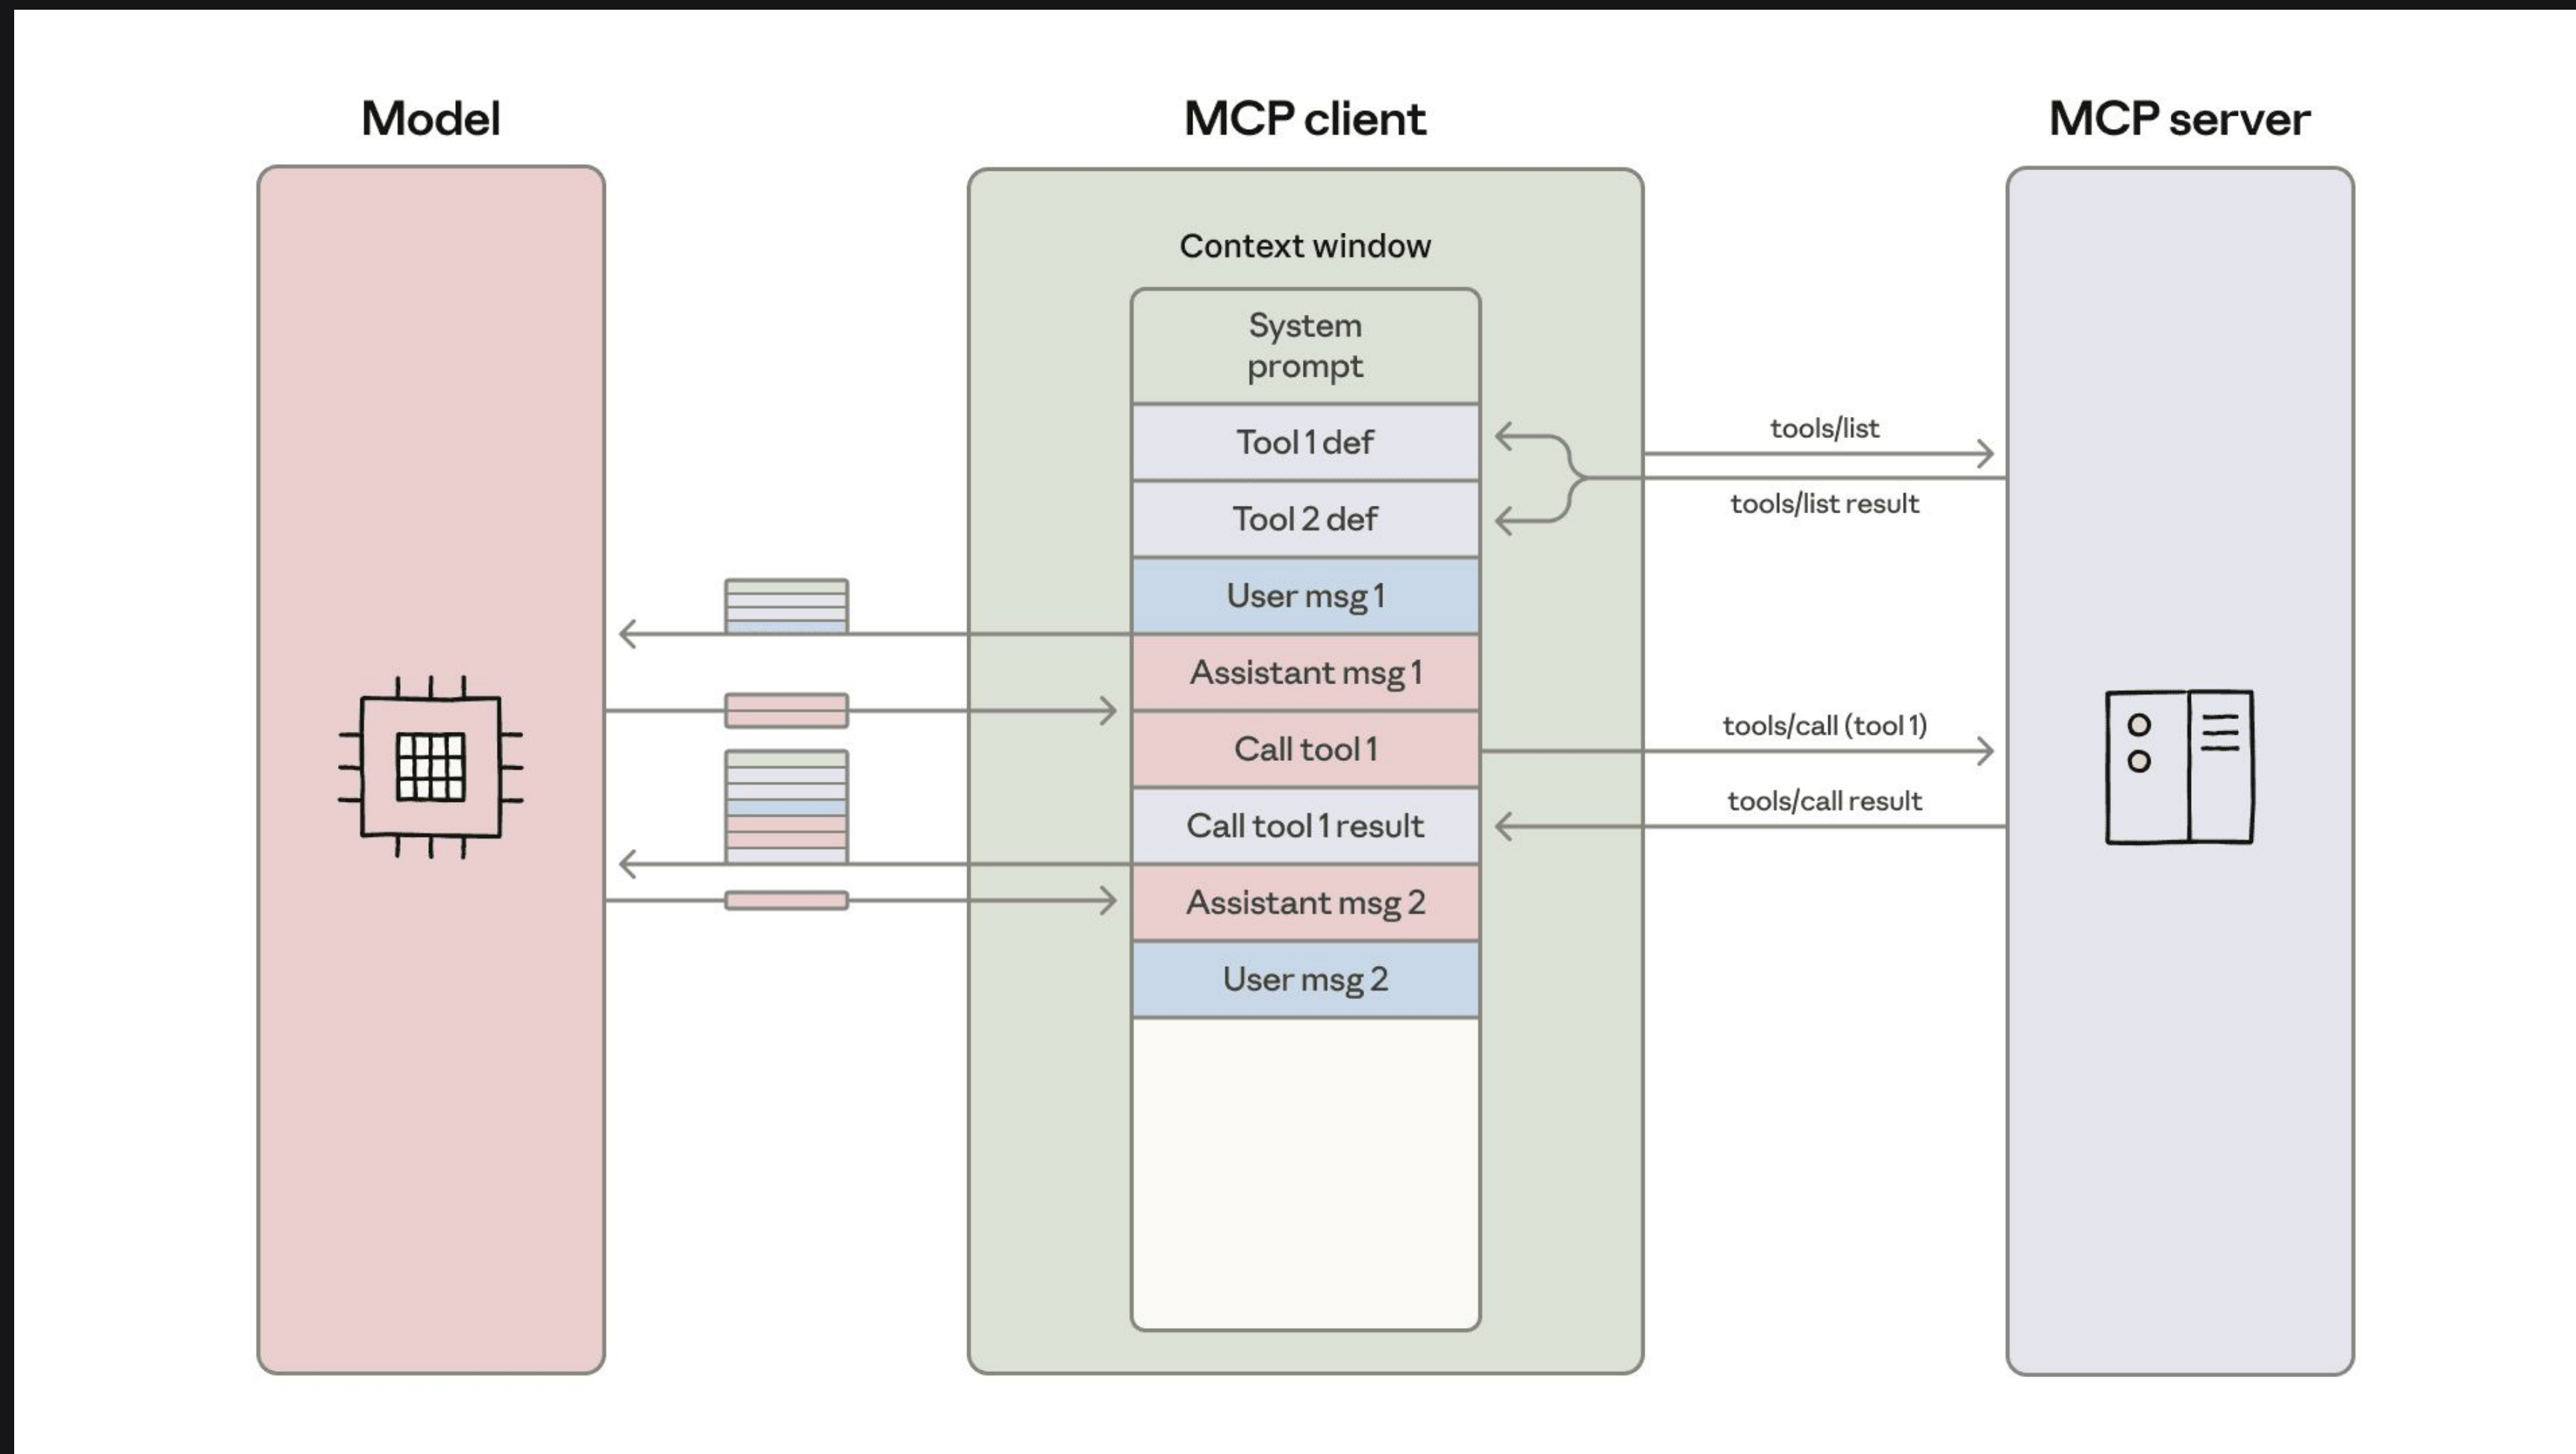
Model

MCP client

MCP server

Context window

System prompt

Tool 1 def

Tool 2 def

User msg 1

Assistant msg 1

Call tool 1

Call tool 1 result

Assistant msg 2

User msg 2

tools/list

tools/list result

tools/call (tool 1)

tools/call result